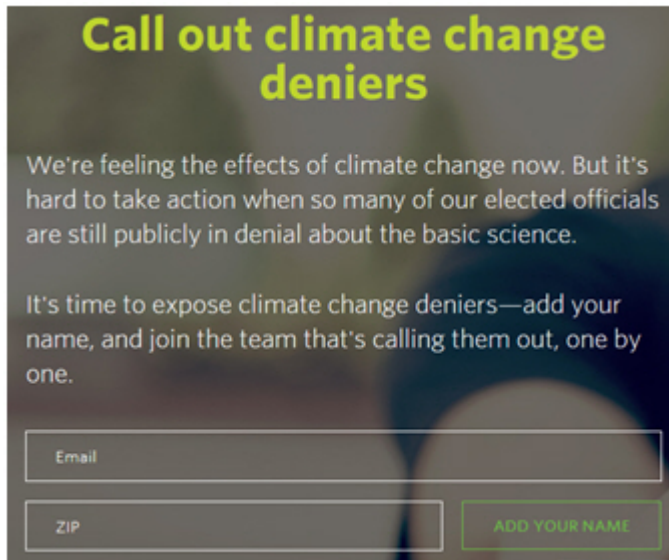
Call out climate change deniers

We're feeling the effects of climate change now. But it's hard to take action when so many of our elected officials are still publicly in denial about the basic science.

It's time to expose climate change deniers—add your name, and join the team that's calling them out, one by one.

Email

ZIP

ADD YOUR NAME